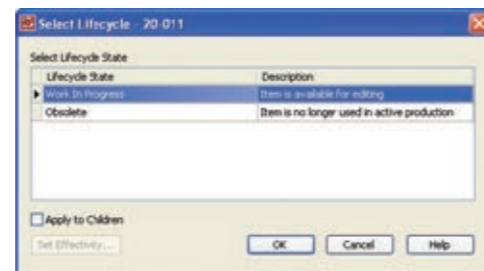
Select Lifecycle - 20-011

Select Lifecycle State

| Lifecycle State | Description |
|---|---|
| Work In Progress | Item is available for editing |
| Obsolete | Item is no longer used in active production |

Apply to Children

Set Effectivity...

OK

Cancel

Help